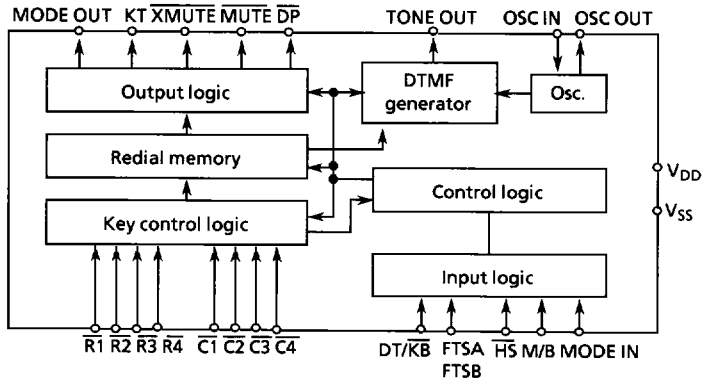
MODE OUT KT $\overline{XMUTE}$ $\overline{MUTE}$ $\overline{DP}$ TONE OUT OSC IN OSC OUT

Output logic

DTMF generator

Osc.

Redial memory

Control logic

$V_{DD}$

$V_{SS}$

Key control logic

Input logic

$\overline{R1}$ $\overline{R2}$ $\overline{R3}$ $\overline{R4}$ $\overline{C1}$ $\overline{C2}$ $\overline{C3}$ $\overline{C4}$ DT/$\overline{KB}$ FTSA FTSB $\overline{HS}$ M/B MODE IN